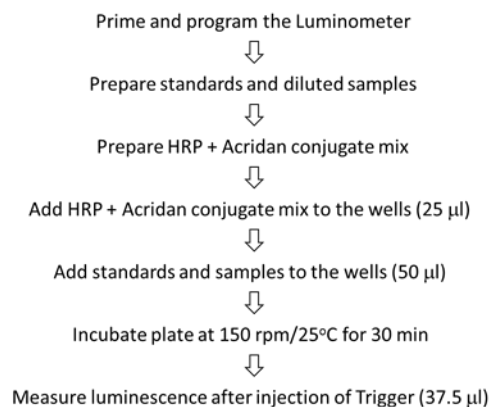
Prime and program the Luminometer

Prepare standards and diluted samples

Prepare HRP + Acridan conjugate mix

Add HRP + Acridan conjugate mix to the wells (25 μl)

Add standards and samples to the wells (50 μl)

Incubate plate at 150 rpm/25°C for 30 min

Measure luminescence after injection of Trigger (37.5 μl)